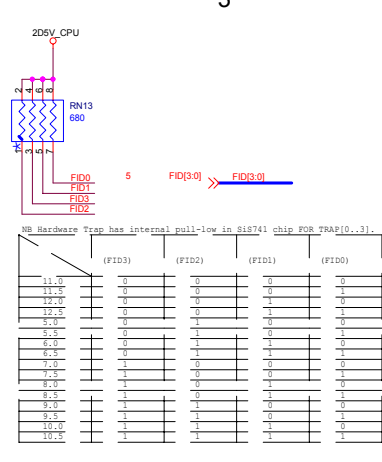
5

2D5V_CPU

2 4 6 8

RN13
680

1 3 5 7

FID0
FID1
FID3
FID2

5

FID[3:0]

FID[3:0]

NB Hardware Trap has internal pull-low in SiS741 chip FOR TRAP[0..3].

| | (FID3) | (FID2) | (FID1) | (FID0) |
|---|---|---|---|---|
| 11.0 | 0 | 0 | 0 | 0 |
| 11.5 | 0 | 0 | 0 | 1 |
| 12.0 | 0 | 0 | 1 | 0 |
| 12.5 | 0 | 0 | 1 | 1 |
| 5.0 | 0 | 1 | 0 | 0 |
| 5.5 | 0 | 1 | 0 | 1 |
| 6.0 | 0 | 1 | 1 | 0 |
| 6.5 | 0 | 1 | 1 | 1 |
| 7.0 | 1 | 0 | 0 | 0 |
| 7.5 | 1 | 0 | 0 | 1 |
| 8.0 | 1 | 0 | 1 | 0 |
| 8.5 | 1 | 0 | 1 | 1 |
| 9.0 | 1 | 1 | 0 | 0 |
| 9.5 | 1 | 1 | 0 | 1 |
| 10.0 | 1 | 1 | 1 | 0 |
| 10.5 | 1 | 1 | 1 | 1 |